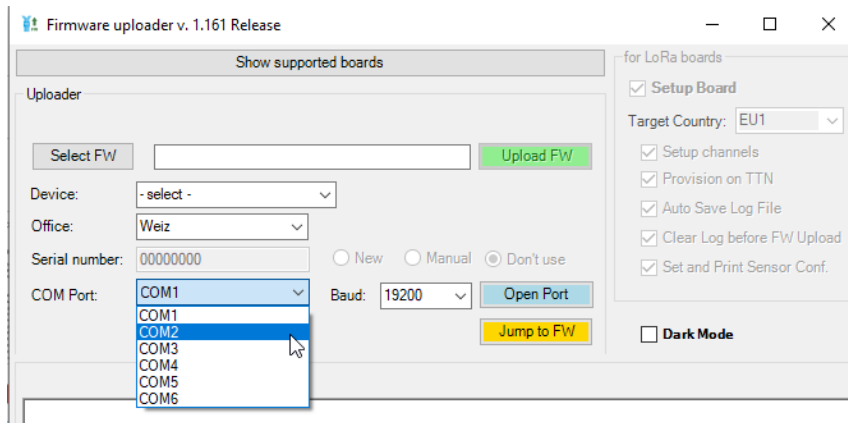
Firmware uploader v. 1.161 Release

Show supported boards

Uploader

Select FW

Upload FW

Device: - select -

Office: Weiz

Serial number: 00000000

New Manual Don't use

COM Port: COM1

COM1
COM2
COM3
COM4
COM5
COM6

Baud: 19200

Open Port

Jump to FW

for LoRa boards

Setup Board

Target Country: EU1

Setup channels

Provision on TTN

Auto Save Log File

Clear Log before FW Upload

Set and Print Sensor Conf.

Dark Mode